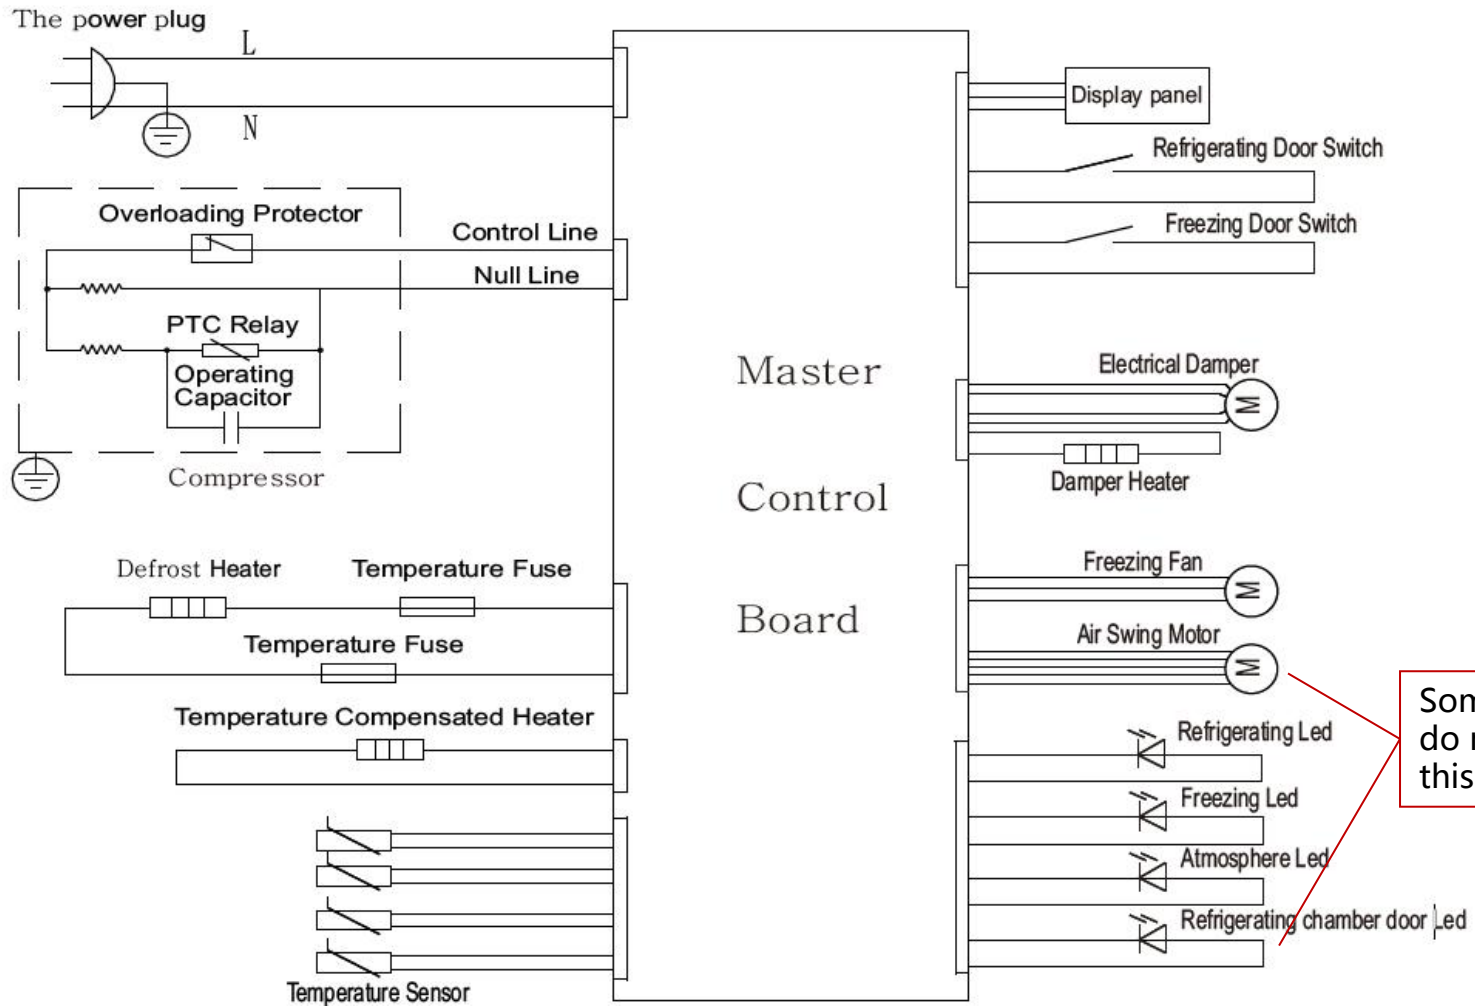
The power plug

L

N

Overloading Protector

Control Line

Null Line

PTC Relay

Operating Capacitor

Compressor

Master

Control

Board

Display panel

Refrigerating Door Switch

Freezing Door Switch

Electrical Damper

M

Damper Heater

Freezing Fan

M

Air Swing Motor

M

Son
do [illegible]
this

Defrost Heater

Temperature Fuse

Temperature Fuse

Temperature Compensated Heater

Refrigerating Led

Freezing Led

Atmosphere Led

Refrigerating chamber door Led

Temperature Sensor